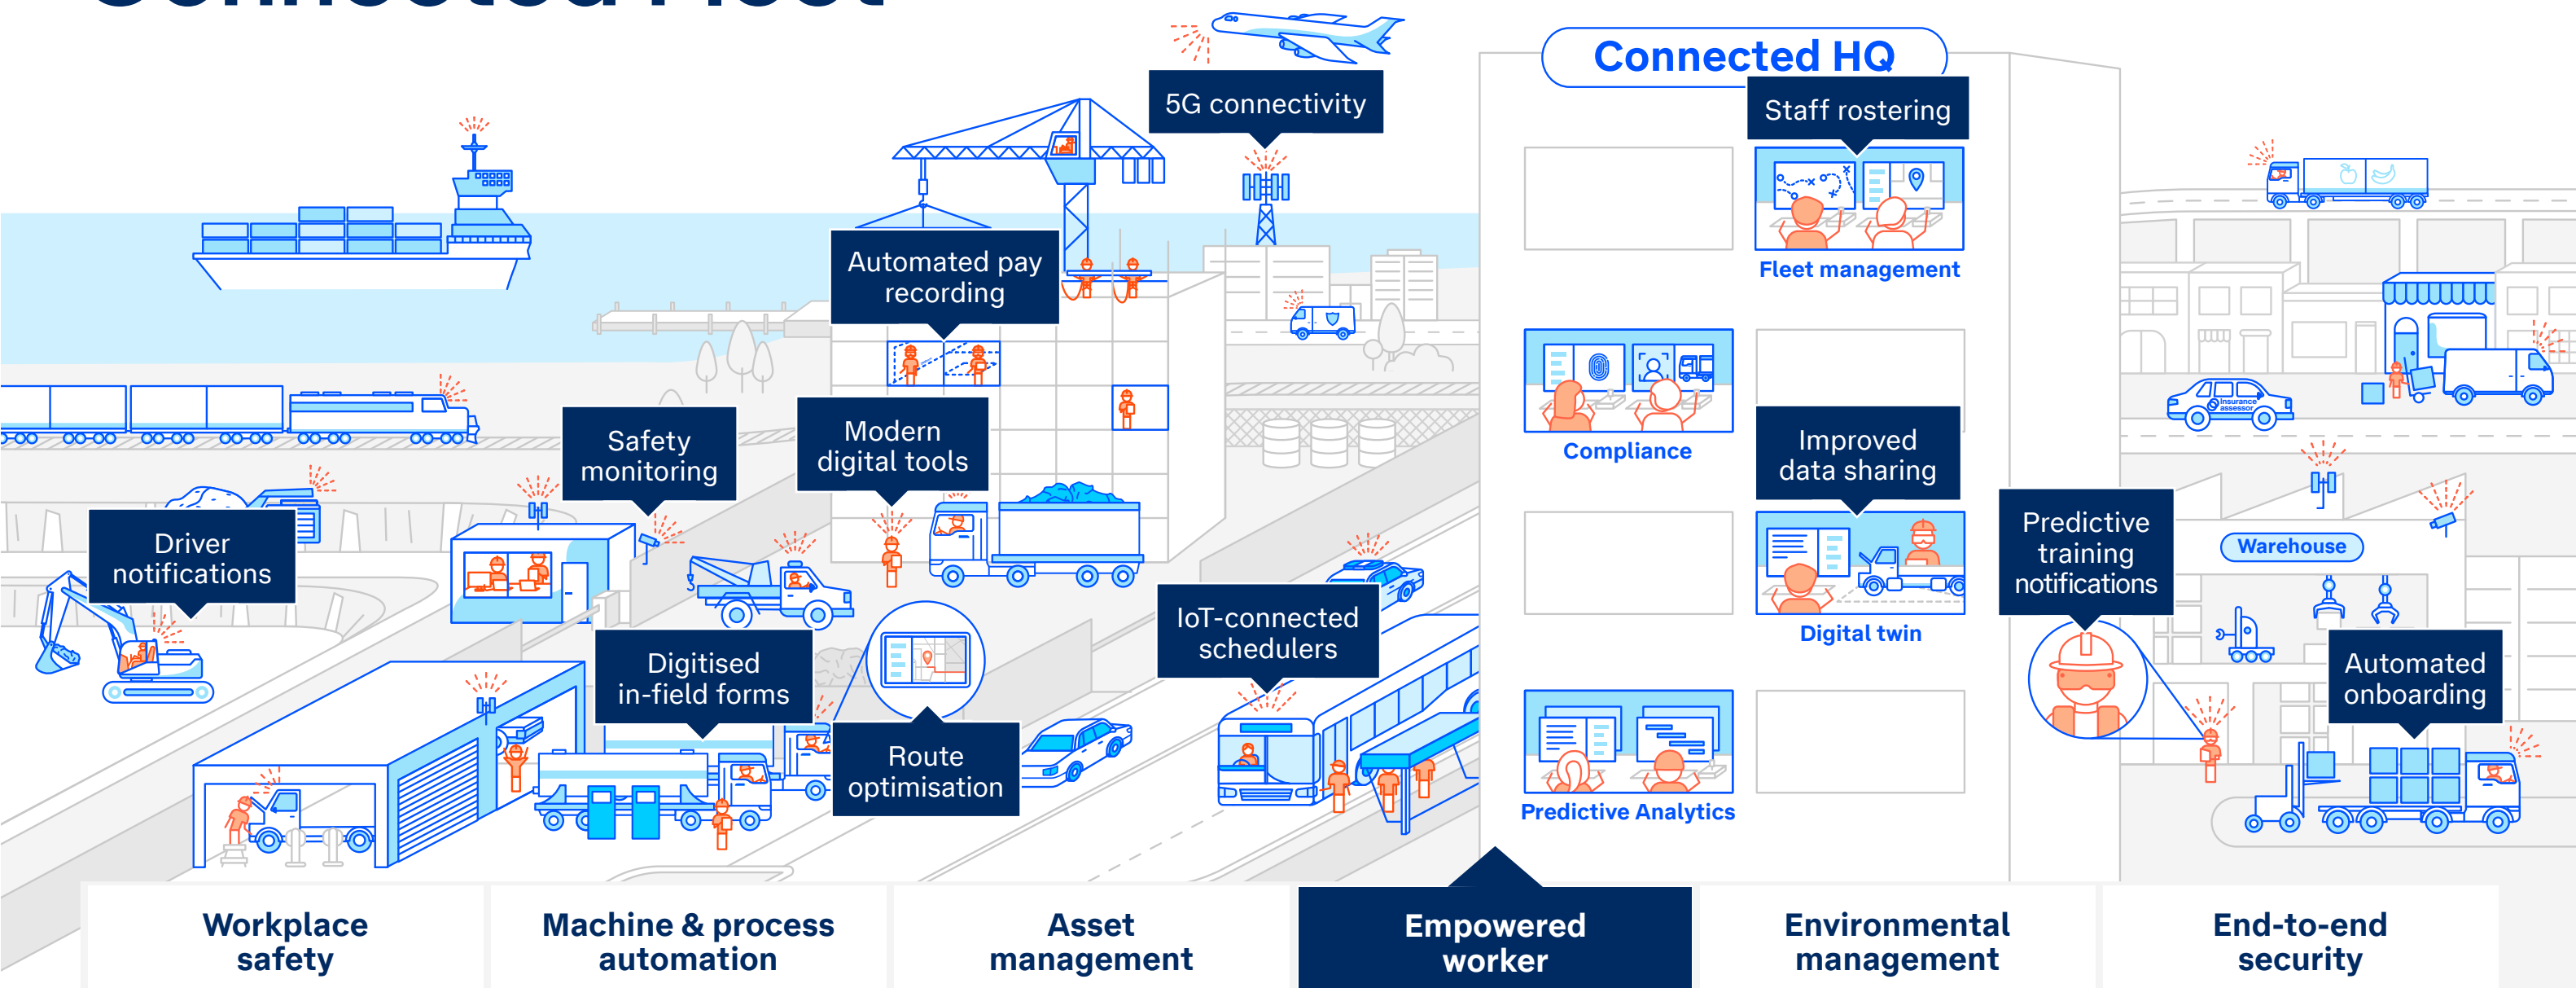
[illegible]

5G connectivity

Connected HQ

Staff rostering

Fleet management

Automated pay recording

Safety monitoring

Modern digital tools

Compliance

Improved data sharing

Driver notifications

Digital twin

Predictive training notifications

Warehouse

Digitised in-field forms

IoT-connected schedulers

Automated onboarding

Route optimisation

Insurance assessor

Predictive Analytics

Workplace safety

Machine & process automation

Asset management

Empowered worker

Environmental management

End-to-end security